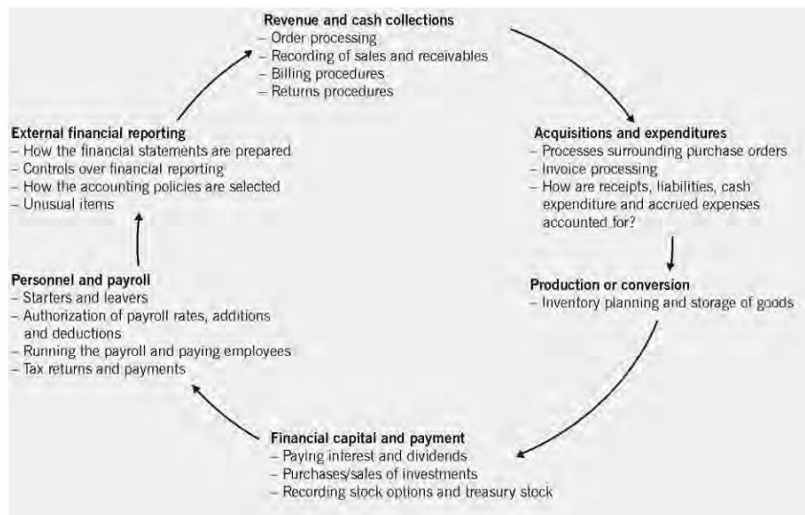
Revenue and cash collections
– Order processing
– Recording of sales and receivables
– Billing procedures
– Returns procedures

Acquisitions and expenditures
– Processes surrounding purchase orders
– Invoice processing
– How are receipts, liabilities, cash expenditure and accrued expenses accounted for?

Production or conversion
– Inventory planning and storage of goods

Financial capital and payment
– Paying interest and dividends
– Purchases/sales of investments
– Recording stock options and treasury stock

Personnel and payroll
– Starters and leavers
– Authorization of payroll rates, additions and deductions
– Running the payroll and paying employees
– Tax returns and payments

External financial reporting
– How the financial statements are prepared
– Controls over financial reporting
– How the accounting policies are selected
– Unusual items